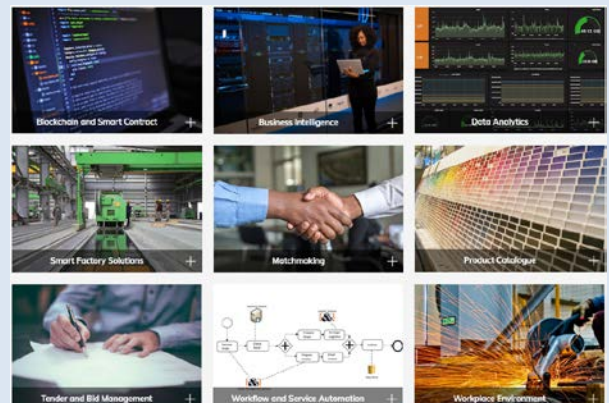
Blockchain and Smart Contract +

Business Intelligence +

Data Analytics +

Smart Factory Solutions +

Matchmaking +

Product Catalogue +

Tender and Bid Management +

Workflow and Service Automation +

Workplace Environment +